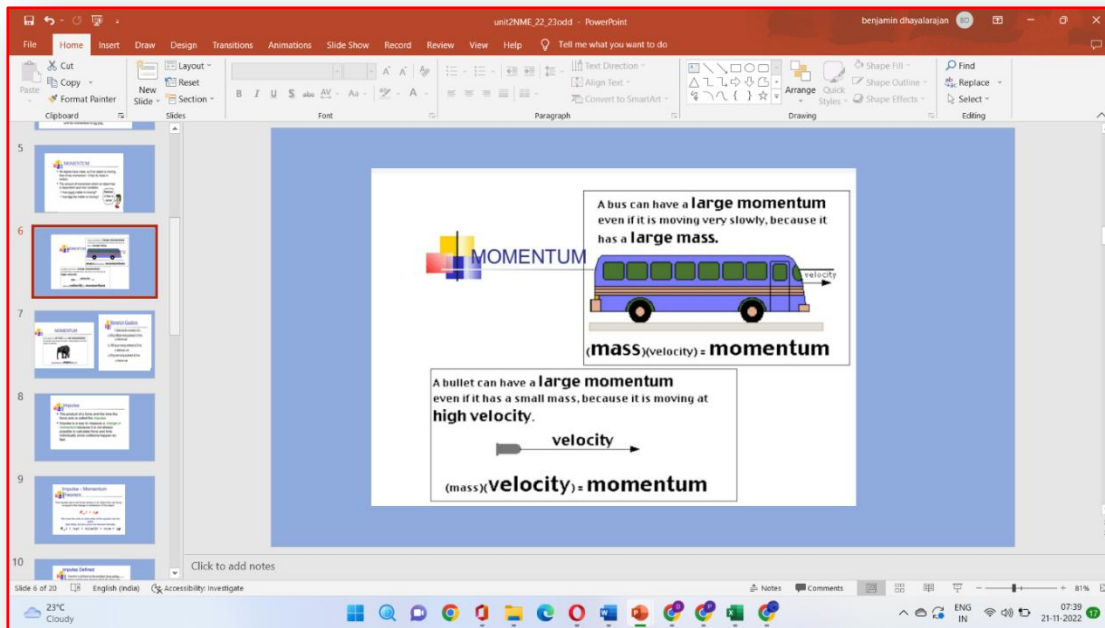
unit2NME_22_23odd - PowerPoint

benjamin dhayalarajan BD

File Home Insert Draw Design Transitions Animations Slide Show Record Review View Help Tell me what you want to do

Cut Copy Format Painter Paste Clipboard New Slide Layout Reset Section Slides Font Paragraph Text Direction Align Text Convert to SmartArt Arrange Quick Styles Shape Fill Shape Outline Shape Effects Drawing Find Replace Select Editing

5
6
7
8
9
10

MOMENTUM

A bus can have a large momentum even if it is moving very slowly, because it has a large mass.

velocity

(mass)(velocity) = momentum

A bullet can have a large momentum even if it has a small mass, because it is moving at high velocity.

velocity

(mass)(velocity) = momentum

Click to add notes

Slide 6 of 20 English (India) Accessibility: Investigate Notes Comments 81%

23°C Cloudy

ENG IN 07:39 21-11-2022